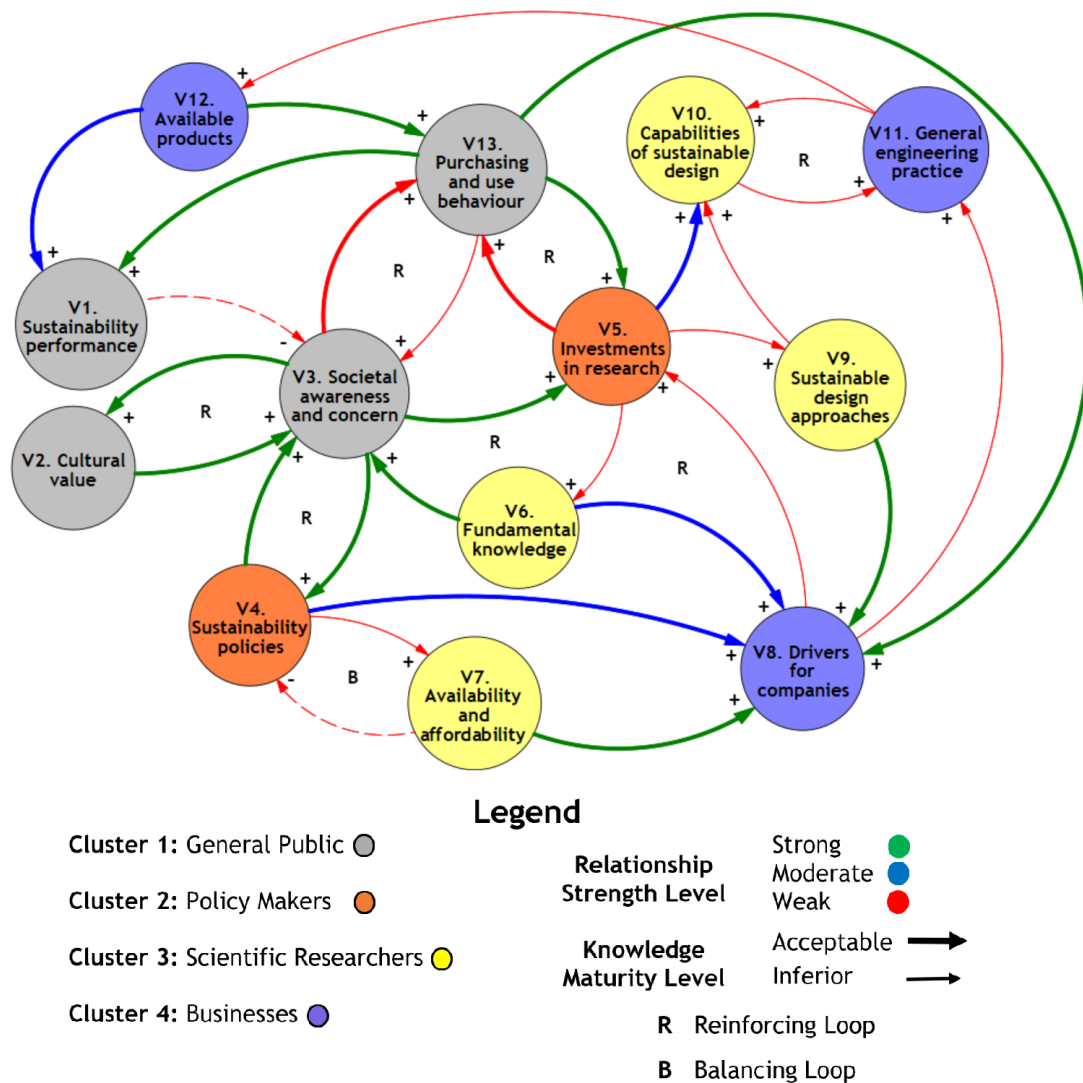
V12. Available products

V13. Purchasing and use behaviour

V10. Capabilities of sustainable design

V11. General engineering practice

V1. Sustainability performance

V3. Societal awareness and concern

V5. Investments in research

V9. Sustainable design approaches

V2. Cultural value

V6. Fundamental knowledge

V4. Sustainability policies

V7. Availability and affordability

V8. Drivers for companies

R R R R R R R B

+ + + + + + + + + + + + + + + + + + + + + + + + + + + + + + - -

Legend

Cluster 1: General Public

Cluster 2: Policy Makers

Cluster 3: Scientific Researchers

Cluster 4: Businesses

Relationship Strength Level

Strong

Moderate

Weak

Knowledge Maturity Level

Acceptable

Inferior

R Reinforcing Loop

B Balancing Loop